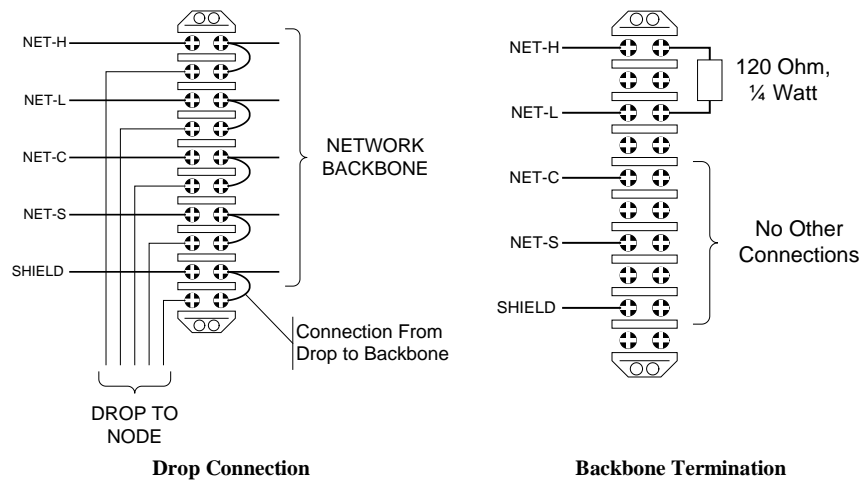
NET-H

NET-L

NET-C

NET-S

SHIELD

NETWORK BACKBONE

Connection From Drop to Backbone

DROP TO NODE

Drop Connection

NET-H

NET-L

120 Ohm, ¼ Watt

NET-C

NET-S

SHIELD

No Other Connections

Backbone Termination